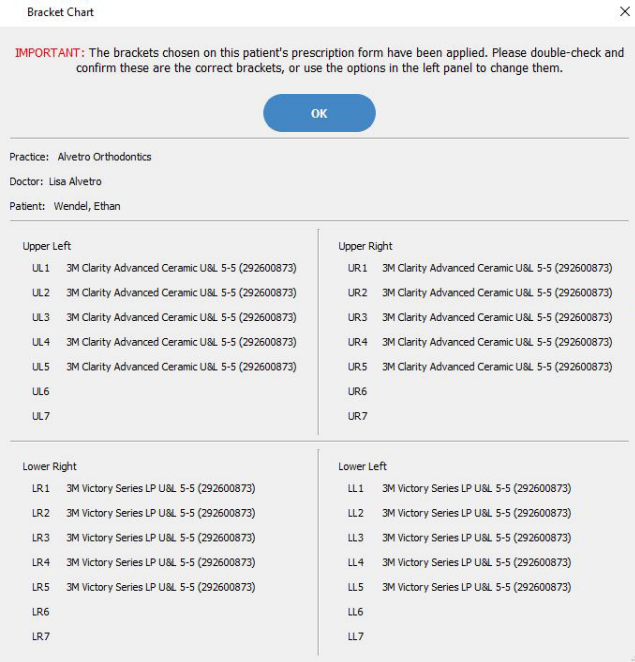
Bracket Chart

×

IMPORTANT: The brackets chosen on this patient's prescription form have been applied. Please double-check and confirm these are the correct brackets, or use the options in the left panel to change them.

OK

Practice: Alvetro Orthodontics

Doctor: Lisa Alvetro

Patient: Wendel, Ethan

Upper Left

UL1 3M Clarity Advanced Ceramic U&L 5-5 (292600873)

UL2 3M Clarity Advanced Ceramic U&L 5-5 (292600873)

UL3 3M Clarity Advanced Ceramic U&L 5-5 (292600873)

UL4 3M Clarity Advanced Ceramic U&L 5-5 (292600873)

UL5 3M Clarity Advanced Ceramic U&L 5-5 (292600873)

UL6

UL7

Upper Right

UR1 3M Clarity Advanced Ceramic U&L 5-5 (292600873)

UR2 3M Clarity Advanced Ceramic U&L 5-5 (292600873)

UR3 3M Clarity Advanced Ceramic U&L 5-5 (292600873)

UR4 3M Clarity Advanced Ceramic U&L 5-5 (292600873)

UR5 3M Clarity Advanced Ceramic U&L 5-5 (292600873)

UR6

UR7

Lower Right

LR1 3M Victory Series LP U&L 5-5 (292600873)

LR2 3M Victory Series LP U&L 5-5 (292600873)

LR3 3M Victory Series LP U&L 5-5 (292600873)

LR4 3M Victory Series LP U&L 5-5 (292600873)

LR5 3M Victory Series LP U&L 5-5 (292600873)

LR6

LR7

Lower Left

LL1 3M Victory Series LP U&L 5-5 (292600873)

LL2 3M Victory Series LP U&L 5-5 (292600873)

LL3 3M Victory Series LP U&L 5-5 (292600873)

LL4 3M Victory Series LP U&L 5-5 (292600873)

LL5 3M Victory Series LP U&L 5-5 (292600873)

LL6

LL7